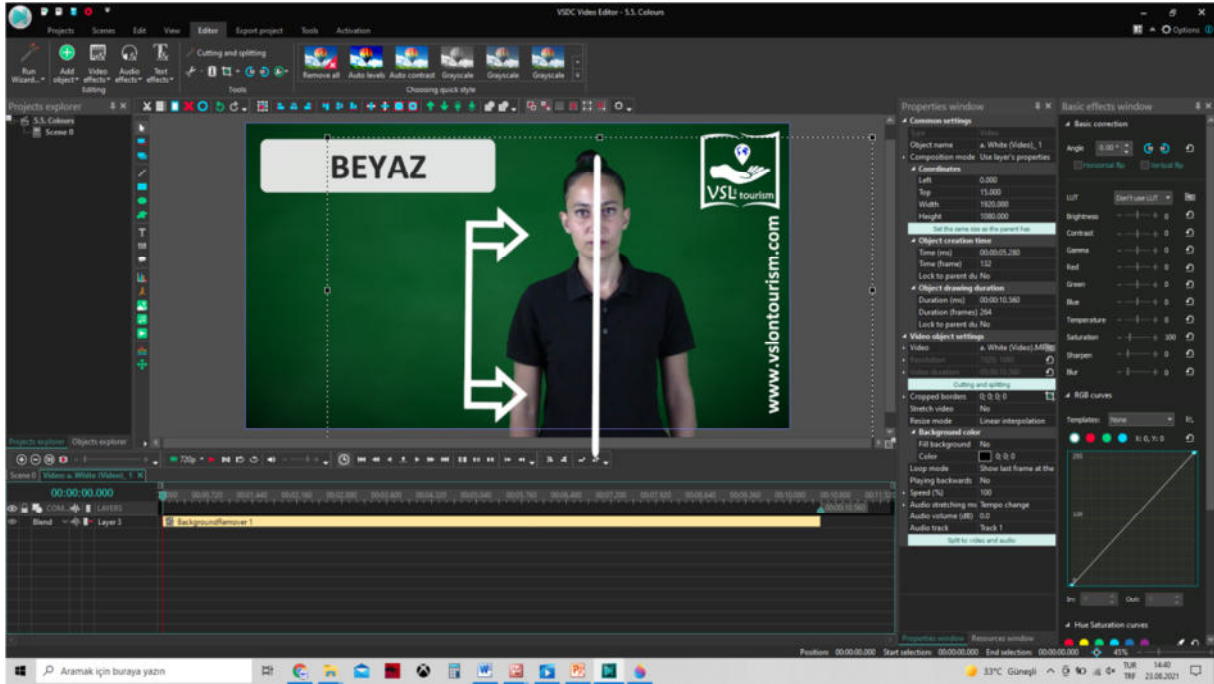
VSDC Video Editor - S.S. Colours

Projects Scenes Edit View Editor Export project Tools Activation

Options

Run Wizard... Add object Video effects Audio effects Text effects
Editing

Cutting and splitting
Tools

Remove all Auto levels Auto contrast Grayscale Grayscale Grayscale
Choosing quick style

Projects explorer
S.S. Colours
Scene 0

BEYAZ

VSL tourism

www.vsliontourism.com

Properties window
Common settings
Type Video
Object name a. White (Video)_1
Composition mode Use layer's properties
Coordinates
Left 0.000
Top 15.000
Width 1920.000
Height 1080.000
Set the same size as the parent has
Object creation time
Time (ms) 00:00:05.280
Time (frame) 132
Lock to parent du No
Object drawing duration
Duration (ms) 00:00:10.560
Duration (frames) 264
Lock to parent du No
Video object settings
Video a. White (Video).MP
Resolution 1920; 1080
Video duration 00:00:10.560
Cutting and splitting
Cropped borders 0; 0; 0; 0
Stretch video No
Resize mode Linear interpolation
Background color
Fill background No
Color 0; 0; 0
Loop mode Show last frame at the
Playing backwards No
Speed (%) 100
Audio stretching mo Tempo change
Audio volume (dB) 0.0
Audio track Track 1
Split to video and audio

Basic effects window
Basic correction
Angle 0.00°
Horizontal flip Vertical flip
LUT Don't use LUT
Brightness 0
Contrast 0
Gamma 0
Red 0
Green 0
Blue 0
Temperature 0
Saturation 100
Sharpen 0
Blur 0
RGB curves
Templates: None
X: 0, Y: 0
255
128
In: Out:
Hue Saturation curves

Projects explorer Objects explorer

720p

Scene 0 Video: a. White (Video)_1

00:00:00.000
COM... LAYERS
Blend Layer 1
BackgroundRemover 1
00:00:10.560

Properties window Resources window

Position: 00:00:00.000 Start selection: 00:00:00.000 End selection: 00:00:00.000 45%

Aramak için buraya yazın

33°C Güneşli TUR TRF 14:40 23.08.2021